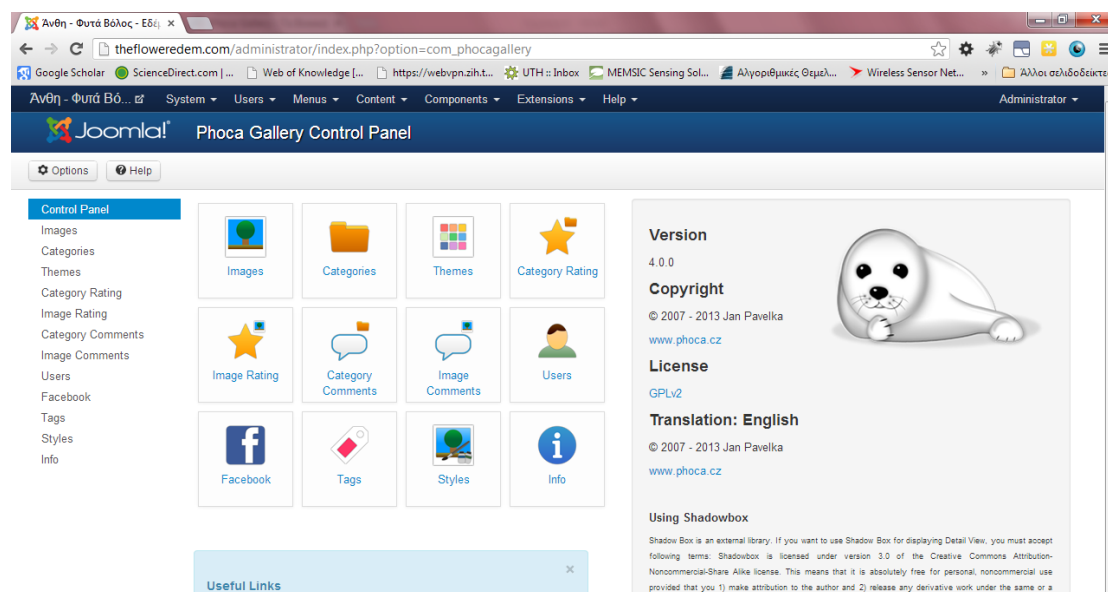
Άνθη - Φυτά Βόλος - Εδέμ ×

thefloweredem.com/administrator/index.php?option=com_phocagallery

Google Scholar | ScienceDirect.com | ... | Web of Knowledge [... | https://webvpn.zih.t... | UTH :: Inbox | MEMSIC Sensing Sol... | Αλγοριθμικές Θεμελ... | Wireless Sensor Net... | » | Άλλοι σελιδοδείκτε

Άνθη - Φυτά Βό... | System ▾ | Users ▾ | Menus ▾ | Content ▾ | Components ▾ | Extensions ▾ | Help ▾ | Administrator ▾

Joomla! Phoca Gallery Control Panel

Options | Help

Control Panel
Images
Categories
Themes
Category Rating
Image Rating
Category Comments
Image Comments
Users
Facebook
Tags
Styles
Info

Images | Categories | Themes | Category Rating
Image Rating | Category Comments | Image Comments | Users
Facebook | Tags | Styles | Info

Version
4.0.0
Copyright
© 2007 - 2013 Jan Pavelka
www.phoca.cz
License
GPLv2
Translation: English
© 2007 - 2013 Jan Pavelka
www.phoca.cz

Using Shadowbox
Shadow Box is an external library. If you want to use Shadow Box for displaying Detail View, you must accept following terms: Shadowbox is licensed under version 3.0 of the Creative Commons Attribution-Noncommercial-Share Alike license. This means that it is absolutely free for personal, noncommercial use provided that you 1) make attribution to the author and 2) release any derivative work under the same or a

Useful Links ×